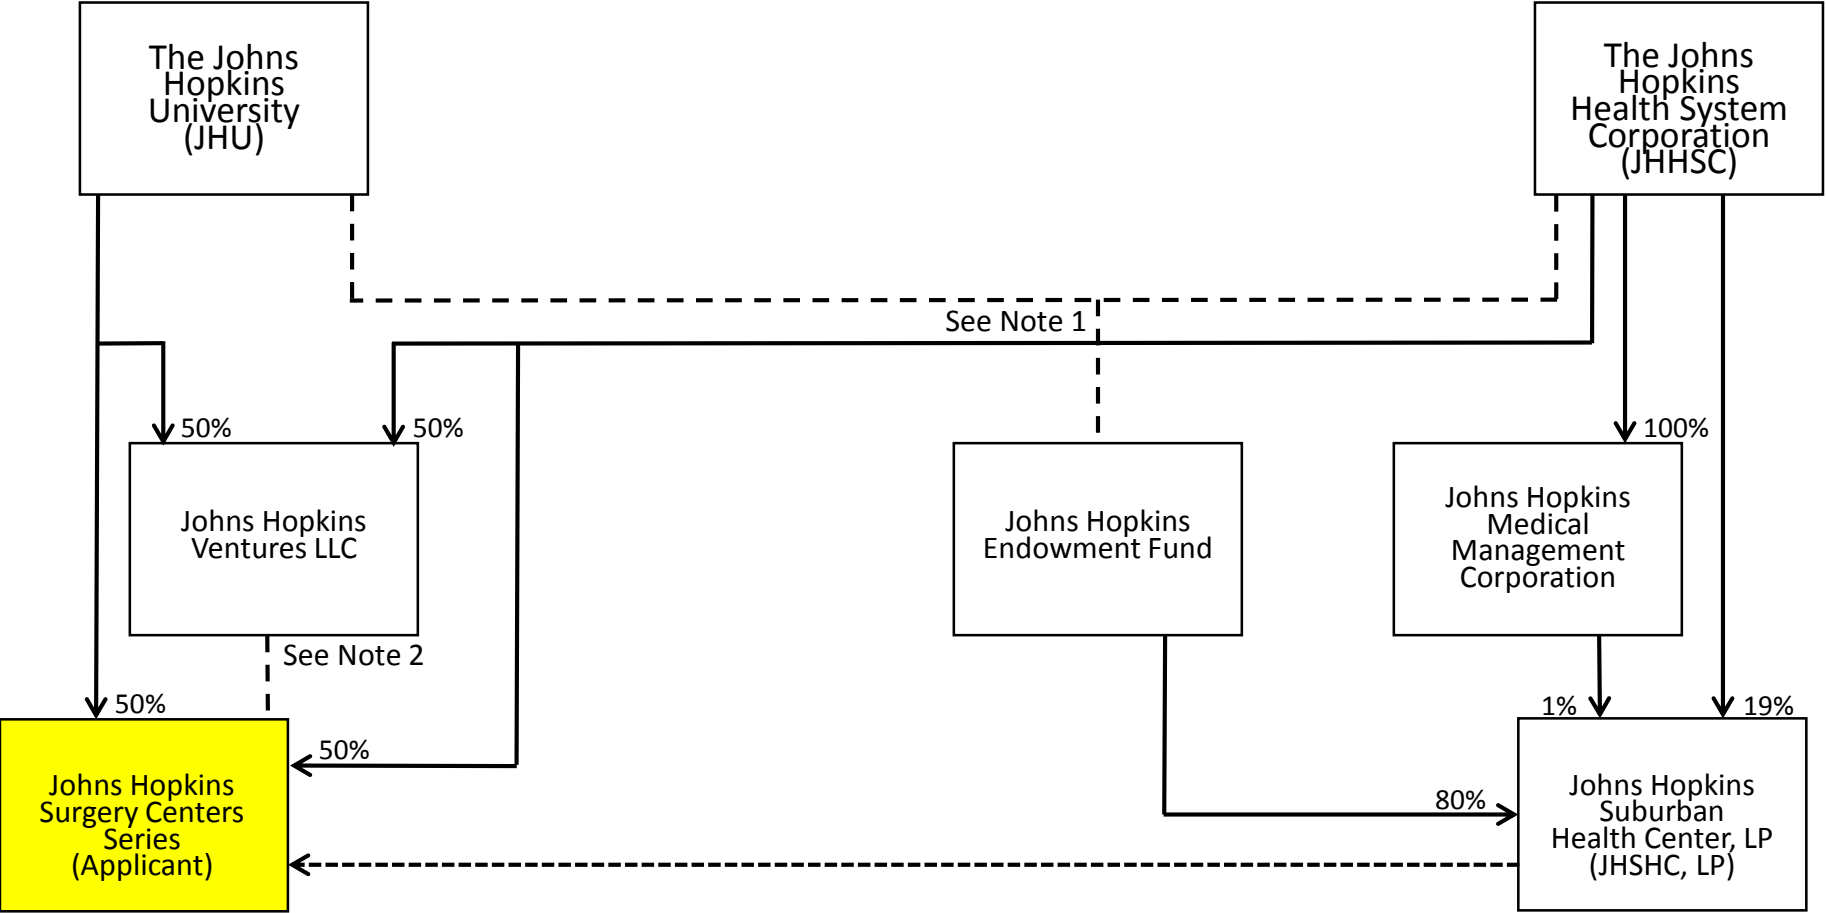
The Johns Hopkins University (JHU)

The Johns Hopkins Health System Corporation (JHHSC)

See Note 1

50%

50%

100%

Johns Hopkins Ventures LLC

Johns Hopkins Endowment Fund

Johns Hopkins Medical Management Corporation

See Note 2

50%

50%

1%

19%

Johns Hopkins Surgery Centers Series (Applicant)

80%

Johns Hopkins Suburban Health Center, LP (JHSHC, LP)